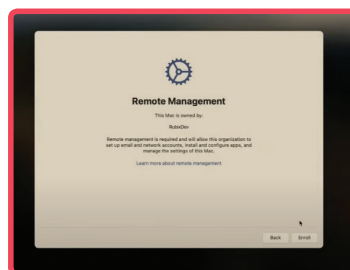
Remote Management

This Mac is owned by:

RobeDev

Remote management is required and will allow this organization to set up email and network accounts, install and configure apps, and manage the settings of this Mac.

Learn more about remote management

Back Enroll